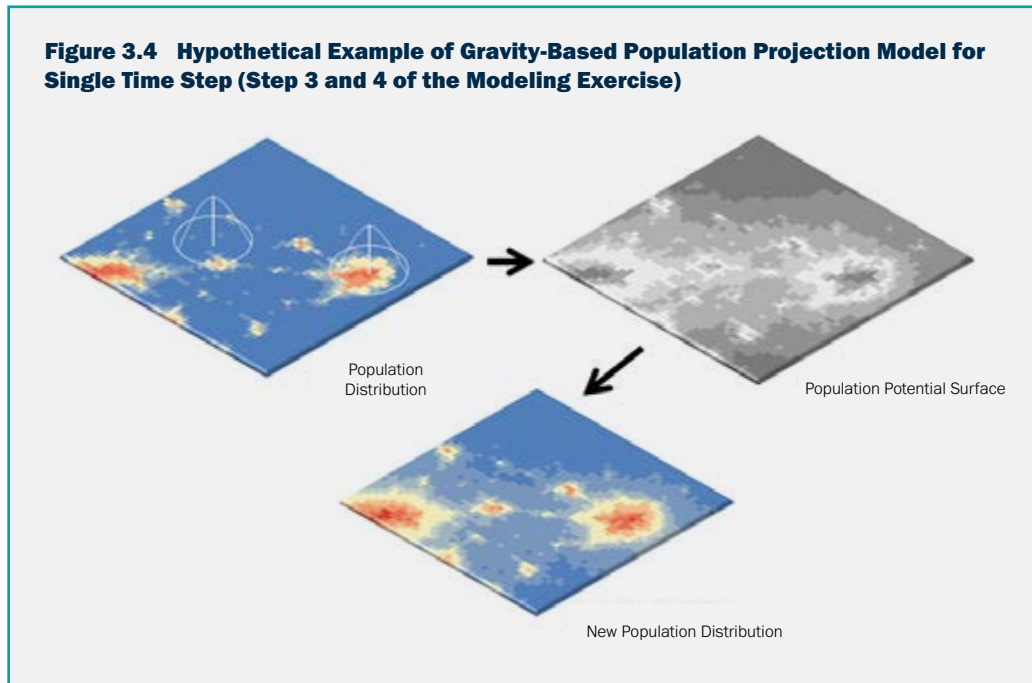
Figure 3.4 Hypothetical Example of Gravity-Based Population Projection Model for Single Time Step (Step 3 and 4 of the Modeling Exercise)

Population Distribution

Population Potential Surface

New Population Distribution